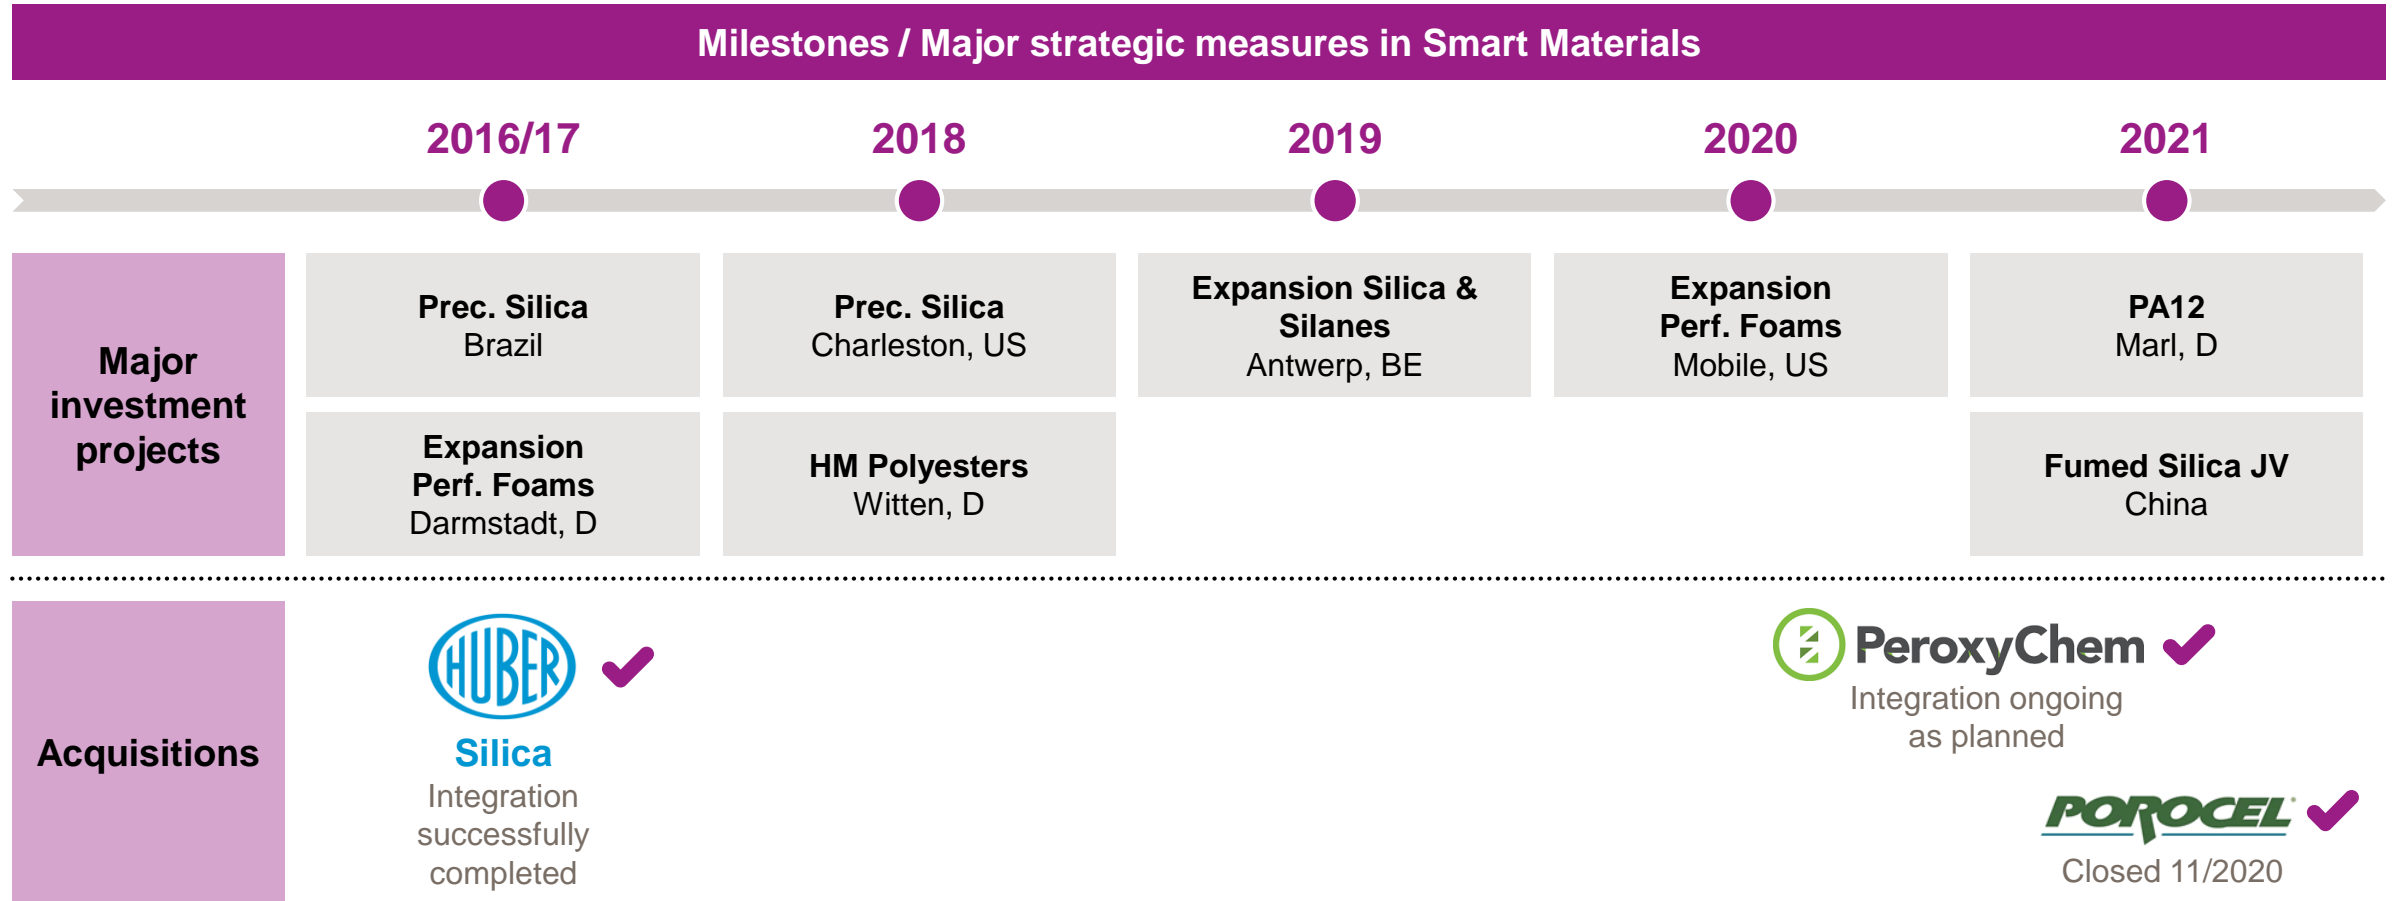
Milestones / Major strategic measures in Smart Materials

2016/17

2018

2019

2020

2021

Major investment projects

Prec. Silica
Brazil

Prec. Silica
Charleston, US

Expansion Silica & Silanes
Antwerp, BE

Expansion Perf. Foams
Mobile, US

PA12
Marl, D

Expansion Perf. Foams
Darmstadt, D

HM Polyesters
Witten, D

Fumed Silica JV
China

Acquisitions

HUBER

Silica
Integration successfully completed

PeroxyChem
Integration ongoing as planned

POROCEL
Closed 11/2020